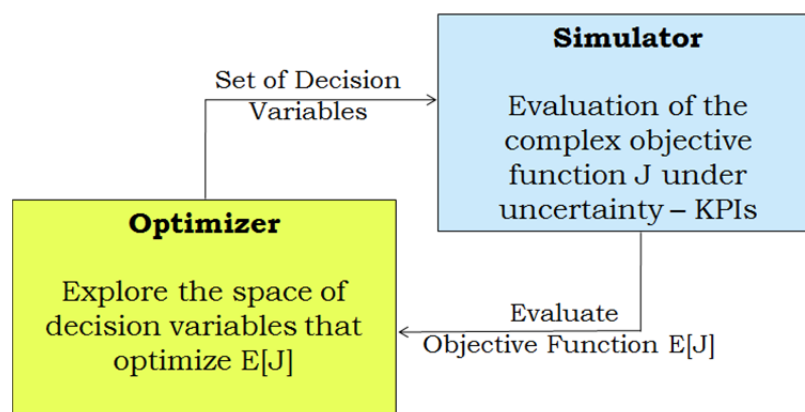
Simulator

Evaluation of the complex objective function J under uncertainty – KPIs

Set of Decision Variables

Optimizer

Explore the space of decision variables that optimize E[J]

Evaluate Objective Function E[J]